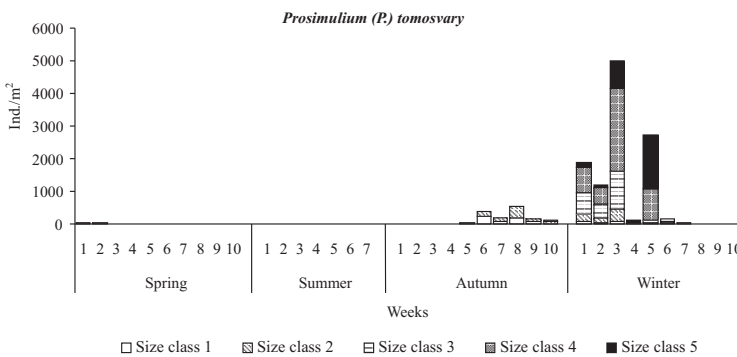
Prosimulium (P.) tomosvary

6000
5000
4000
3000
2000
1000
0

Ind./m$^2$

1 2 3 4 5 6 7 8 9 10
Spring

1 2 3 4 5 6 7
Summer

1 2 3 4 5 6 7 8 9 10
Autumn

1 2 3 4 5 6 7 8 9 10
Winter

Weeks

□ Size class 1 ▧ Size class 2 ⊟ Size class 3 ▩ Size class 4 ■ Size class 5